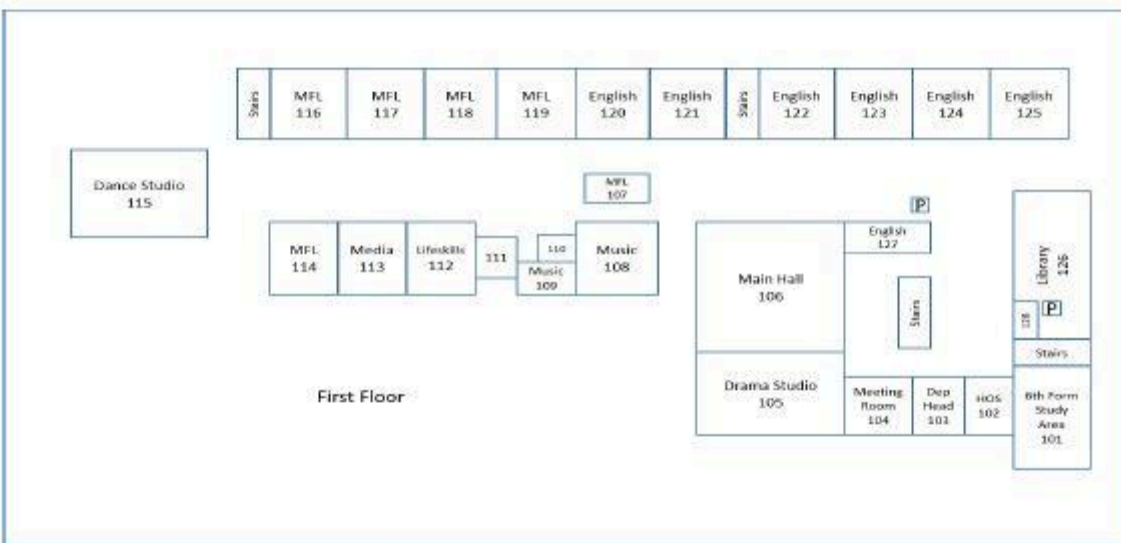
Stairs
MFL 116
MFL 117
MFL 118
MFL 119
English 120
English 121
Stairs
English 122
English 123
English 124
English 125

Dance Studio 115

MFL 107

P

MFL 114
Media 113
Lifeskills 112
111
110
Music 109
Music 108

English 127
Main Hall 106
Stairs
Library 126
128
P
Stairs

First Floor

Drama Studio 105
Meeting Room 104
Dep Head 103
HOS 102
6th Form Study Area 101